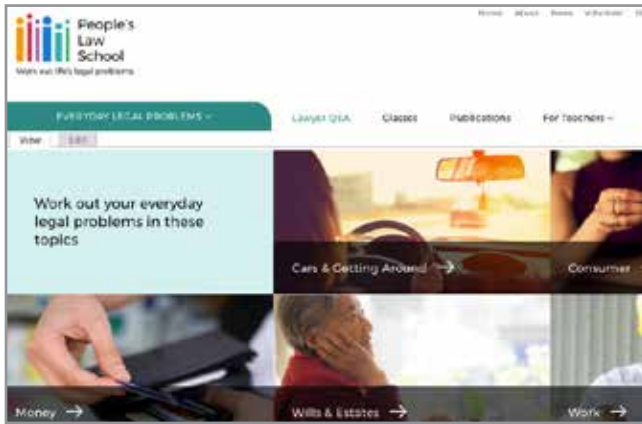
People's Law School

Work out life's legal problems

Home About News Volunteer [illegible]

EVERYDAY LEGAL PROBLEMS ⌄

Lawyer Q&A

Classes

Publications

For Teachers ⌄

View

Edit

Work out your everyday legal problems in these topics

Cars & Getting Around →

Consumer

Money →

Wills & Estates →

Work →